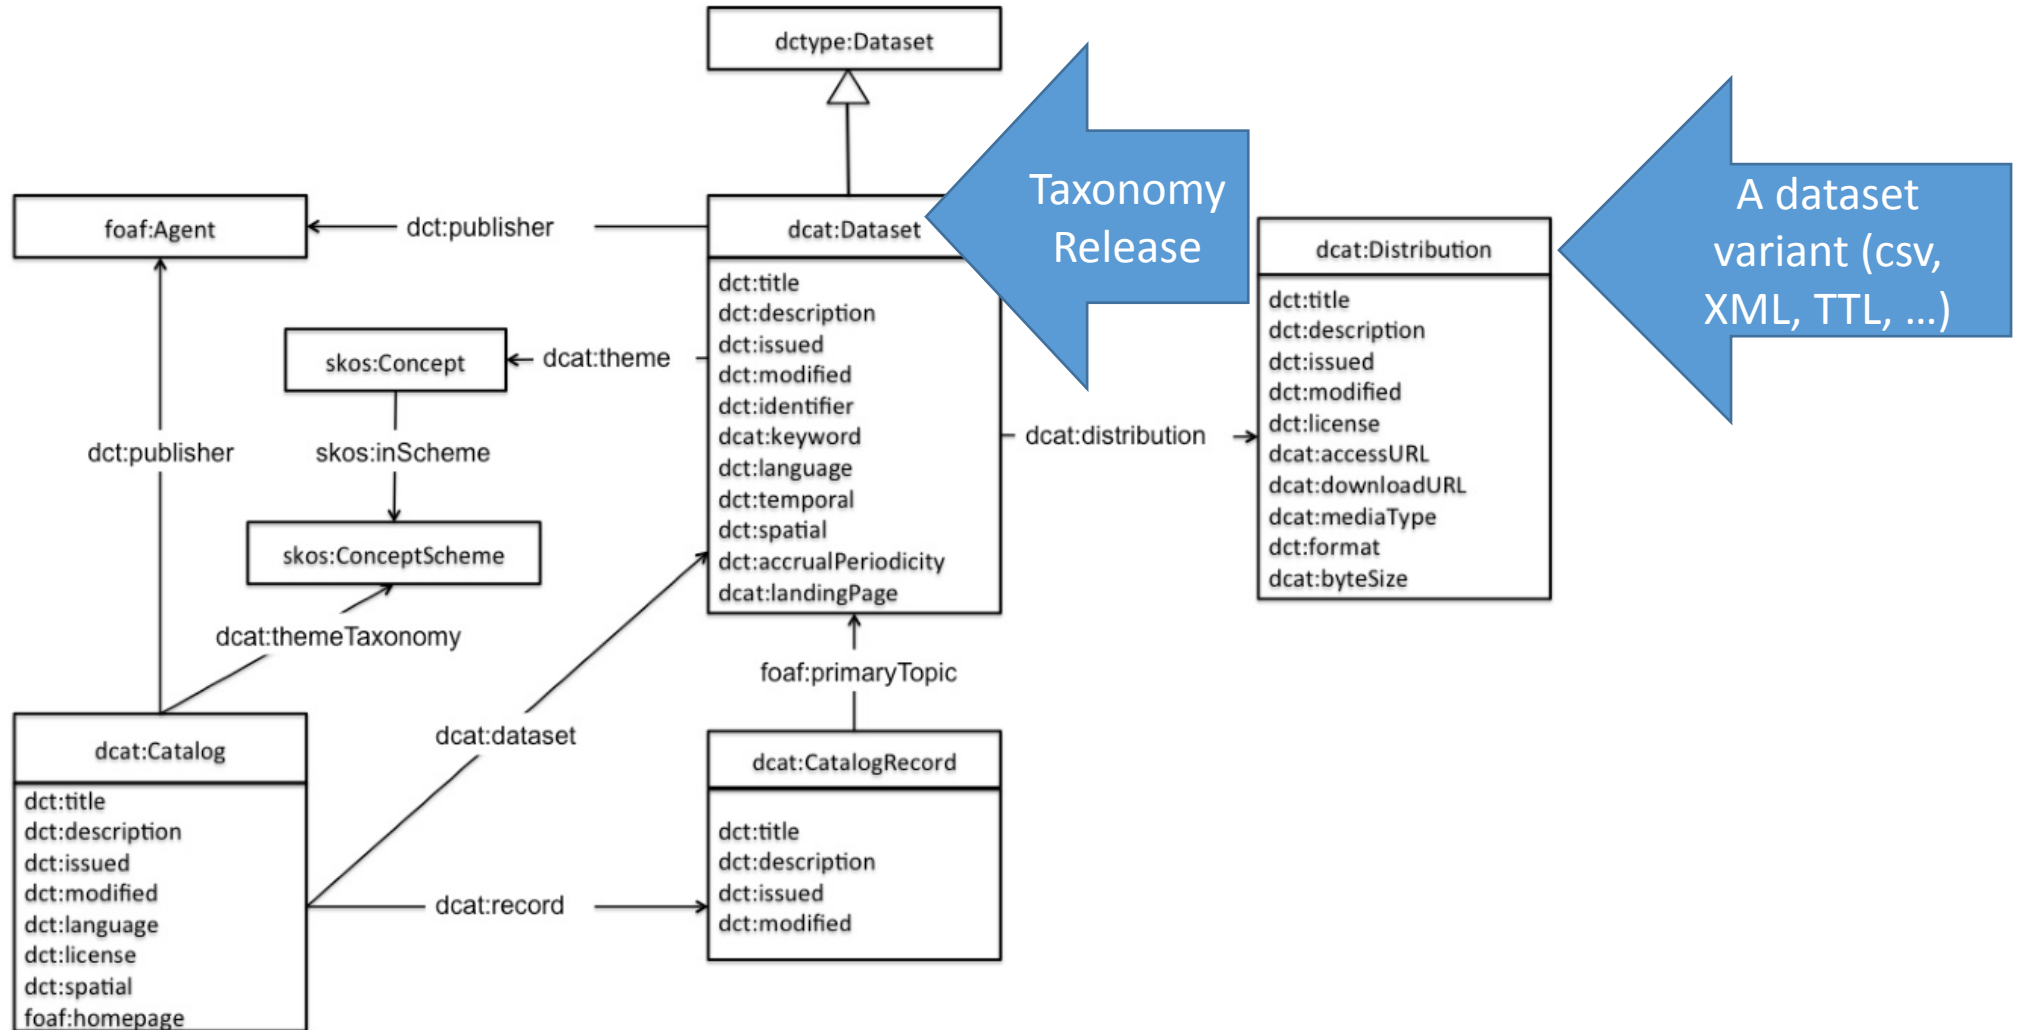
dctype:Dataset

foaf:Agent

dct:publisher

dcat:Dataset

Taxonomy Release

dcat:Distribution

A dataset variant (csv, XML, TTL, …)

dct:title
dct:description
dct:issued
dct:modified
dct:identifier
dcat:keyword
dct:language
dct:temporal
dct:spatial
dct:accrualPeriodicity
dcat:landingPage

skos:Concept

dcat:theme

dct:title
dct:description
dct:issued
dct:modified
dct:license
dcat:accessURL
dcat:downloadURL
dcat:mediaType
dct:format
dcat:byteSize

dct:publisher

skos:inScheme

dcat:distribution

skos:ConceptScheme

dcat:themeTaxonomy

foaf:primaryTopic

dcat:dataset

dcat:Catalog

dcat:CatalogRecord

dct:title
dct:description
dct:issued
dct:modified
dct:language
dct:license
dct:spatial
foaf:homepage

dcat:record

dct:title
dct:description
dct:issued
dct:modified